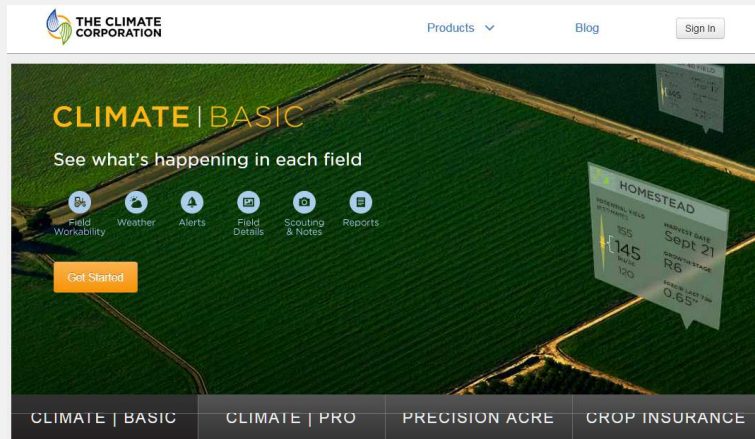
THE CLIMATE CORPORATION

Products

Blog

Sign In

CLIMATE | BASIC

See what's happening in each field

Field Workability

Weather

Alerts

Field Details

Scouting & Notes

Reports

Get Started

HOMESTEAD

155

145

120

HARVEST DATE Sept 21

GROWTH STAGE R6

0.65"

CLIMATE | BASIC

CLIMATE | PRO

PRECISION ACRE

CROP INSURANCE